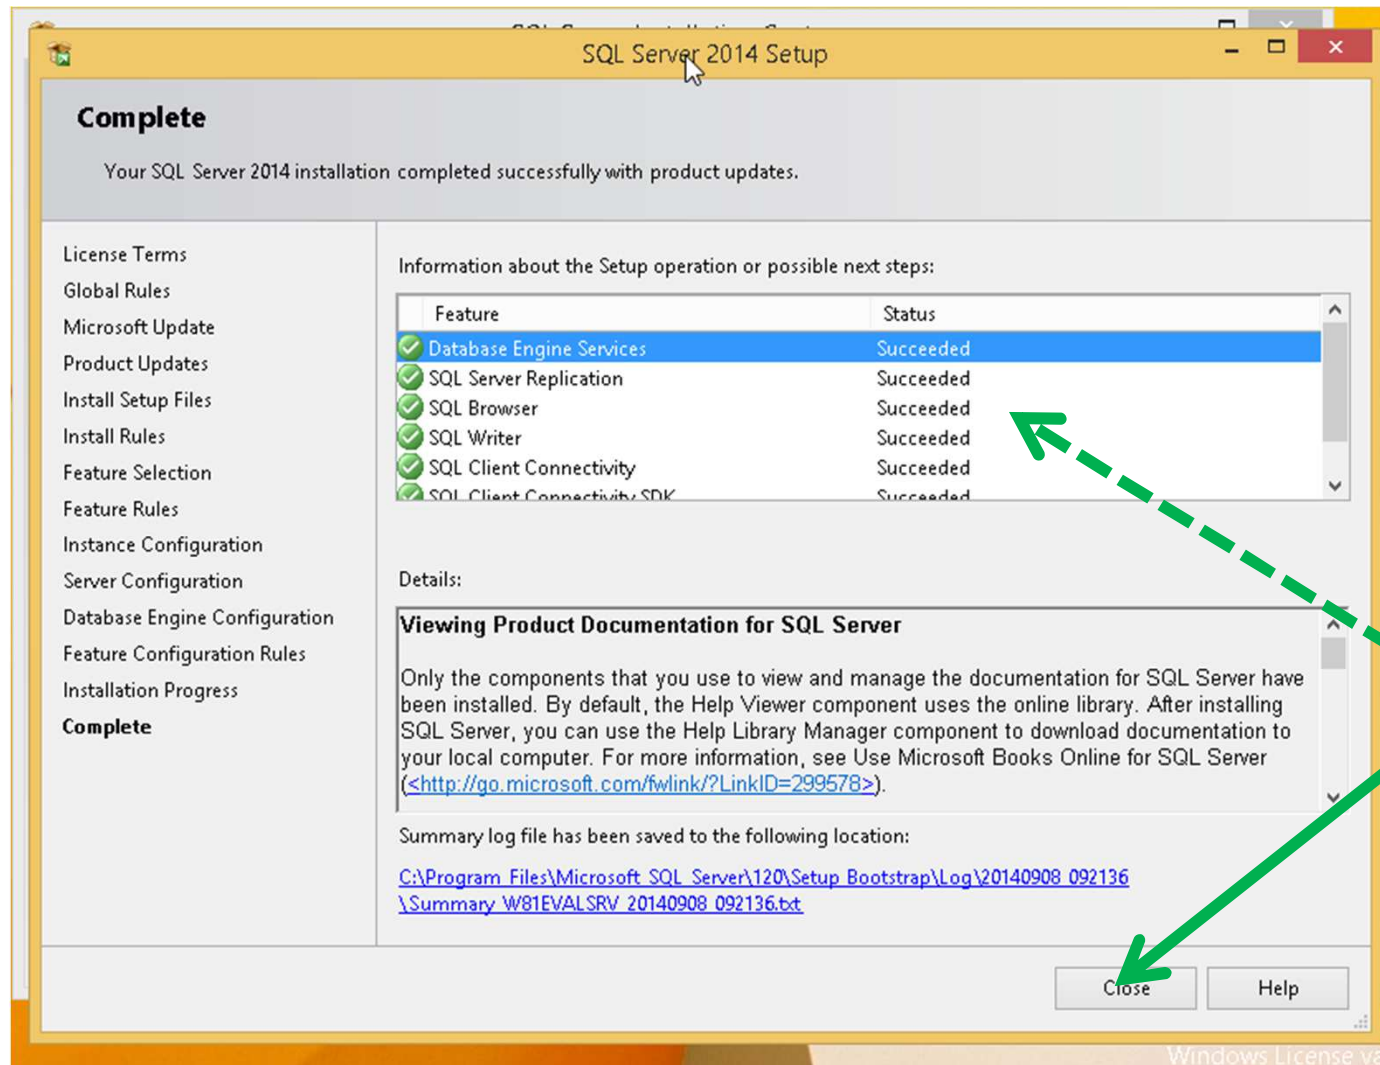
SQL Server 2014 Setup

Complete

Your SQL Server 2014 installation completed successfully with product updates.

License Terms
Global Rules
Microsoft Update
Product Updates
Install Setup Files
Install Rules
Feature Selection
Feature Rules
Instance Configuration
Server Configuration
Database Engine Configuration
Feature Configuration Rules
Installation Progress
Complete

Information about the Setup operation or possible next steps:

| Feature | Status |
|---|---|
| Database Engine Services | Succeeded |
| SQL Server Replication | Succeeded |
| SQL Browser | Succeeded |
| SQL Writer | Succeeded |
| SQL Client Connectivity | Succeeded |
| SQL Client Connectivity SDK | Succeeded |

Details:

Viewing Product Documentation for SQL Server

Only the components that you use to view and manage the documentation for SQL Server have been installed. By default, the Help Viewer component uses the online library. After installing SQL Server, you can use the Help Library Manager component to download documentation to your local computer. For more information, see Use Microsoft Books Online for SQL Server (<http://go.microsoft.com/fwlink/?LinkID=299578>).

Summary log file has been saved to the following location:

C:\Program Files\Microsoft SQL Server\120\Setup Bootstrap\Log\20140908 092136 \Summary W81EVALSRV 20140908 092136.txt

Close Help

Windows License va